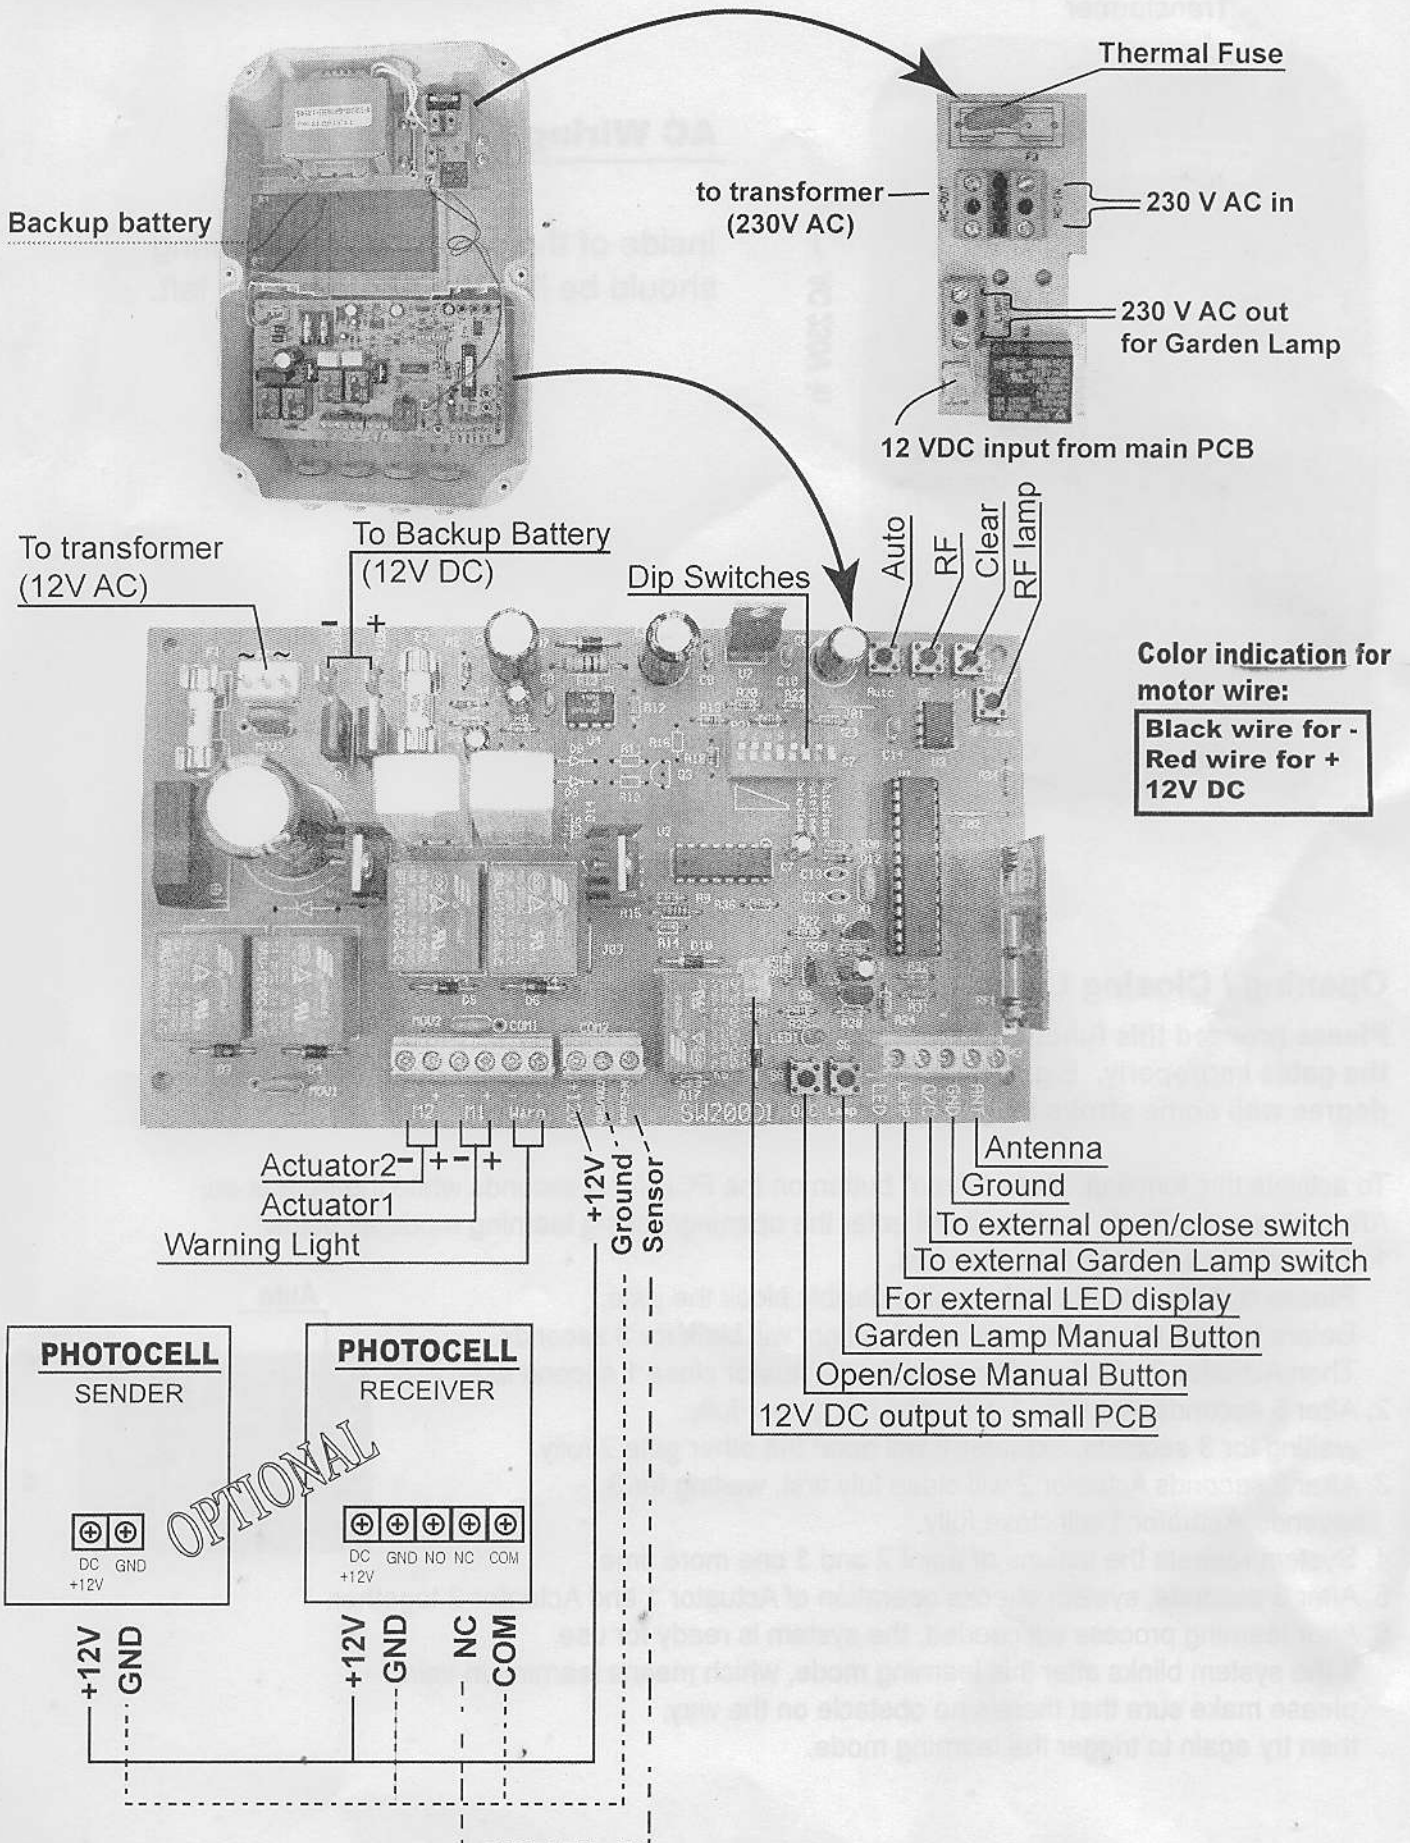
Thermal Fuse

Backup battery

to transformer (230V AC)

230 V AC in

230 V AC out for Garden Lamp

12 VDC input from main PCB

To transformer (12V AC)

To Backup Battery (12V DC)

- +

Dip Switches

Auto

RF

Clear

RF lamp

Color indication for motor wire:

Black wire for -
Red wire for +
12V DC

SW200DC

Actuator2 - + - +

Actuator1

Warning Light

+12V

Ground

Sensor

Antenna

Ground

To external open/close switch

To external Garden Lamp switch

For external LED display

Garden Lamp Manual Button

Open/close Manual Button

12V DC output to small PCB

PHOTOCELL
SENDER

DC +12V GND

OPTIONAL

PHOTOCELL
RECEIVER

DC +12V GND NO NC COM

+12V GND

+12V GND NC COM